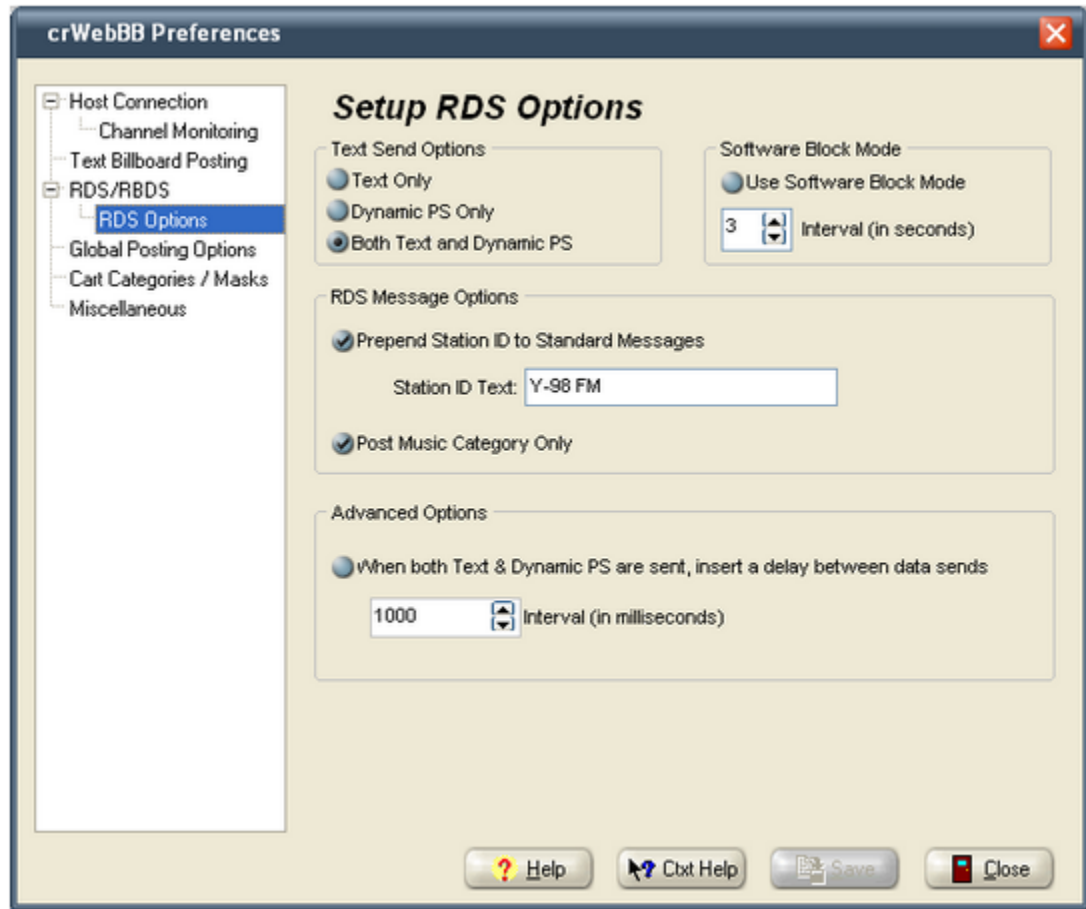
crWebBB Preferences

Host Connection
Channel Monitoring
Text Billboard Posting
RDS/RBDS
RDS Options
Global Posting Options
Cart Categories / Masks
Miscellaneous

Setup RDS Options

Text Send Options
Text Only
Dynamic PS Only
Both Text and Dynamic PS

Software Block Mode
Use Software Block Mode
3 Interval (in seconds)

RDS Message Options
Prepend Station ID to Standard Messages
Station ID Text: Y-98 FM
Post Music Category Only

Advanced Options
When both Text & Dynamic PS are sent, insert a delay between data sends
1000 Interval (in milliseconds)

Help
Ctxt Help
Save
Close